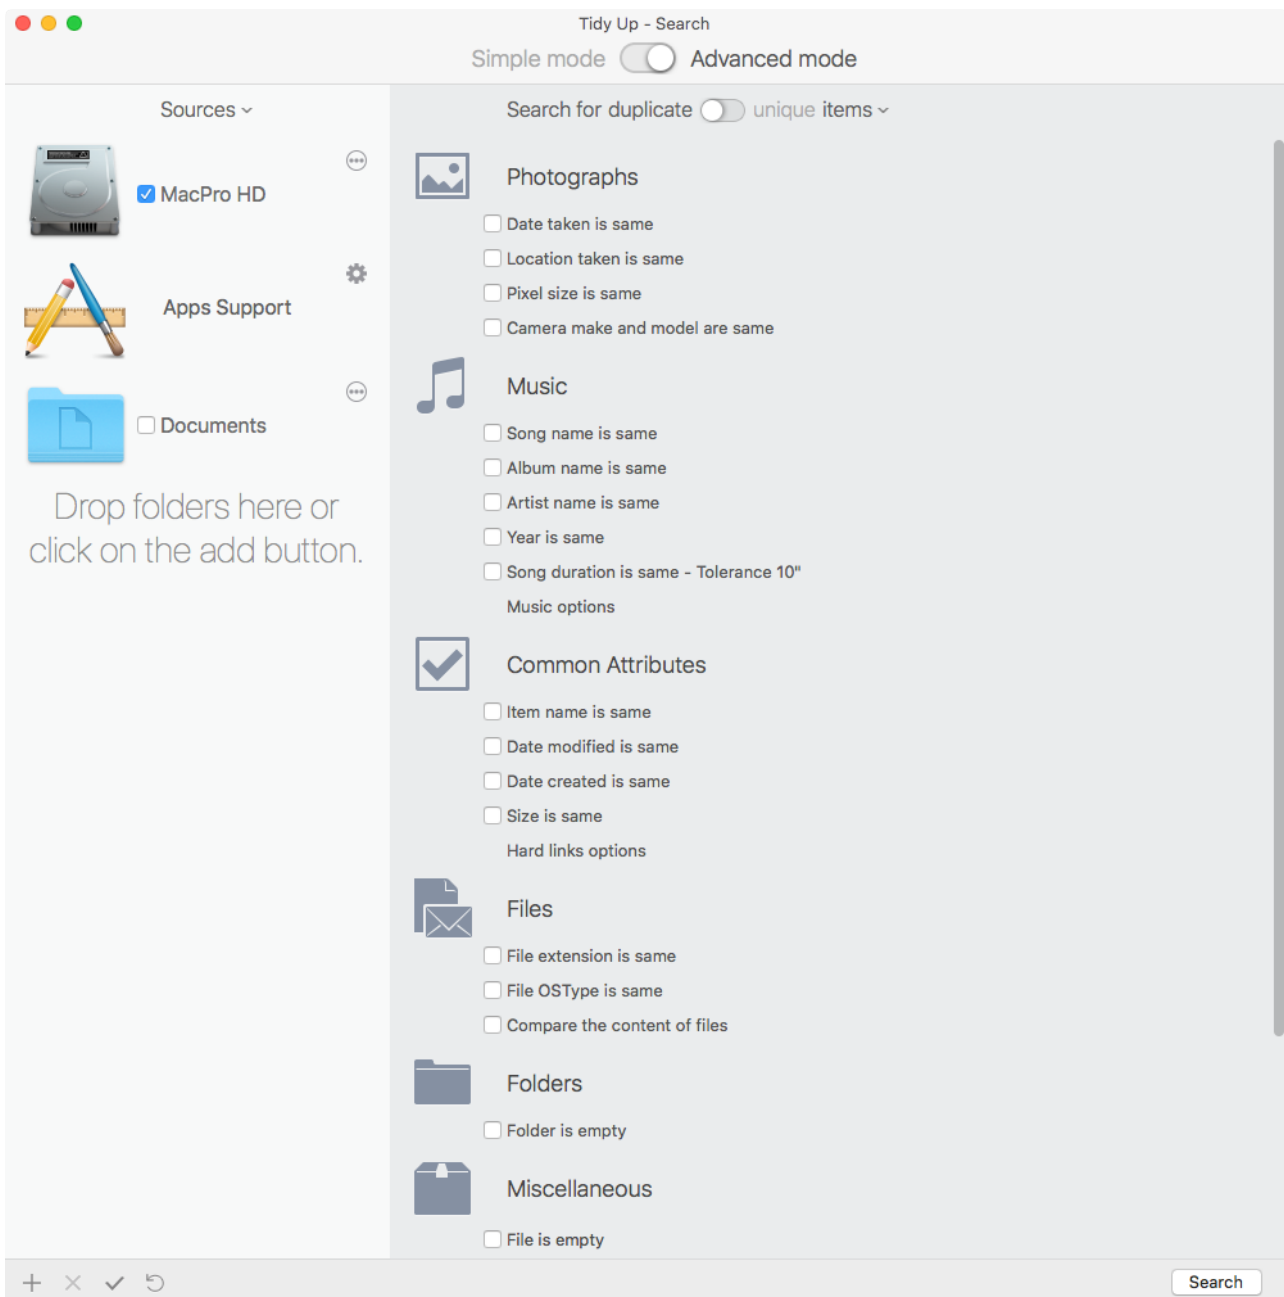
Tidy Up - Search

Simple mode Advanced mode

Sources

MacPro HD

Apps Support

Documents

Drop folders here or click on the add button.

Search for duplicate unique items

Photographs

Date taken is same

Location taken is same

Pixel size is same

Camera make and model are same

Music

Song name is same

Album name is same

Artist name is same

Year is same

Song duration is same - Tolerance 10"

Music options

Common Attributes

Item name is same

Date modified is same

Date created is same

Size is same

Hard links options

Files

File extension is same

File OSType is same

Compare the content of files

Folders

Folder is empty

Miscellaneous

File is empty

Search